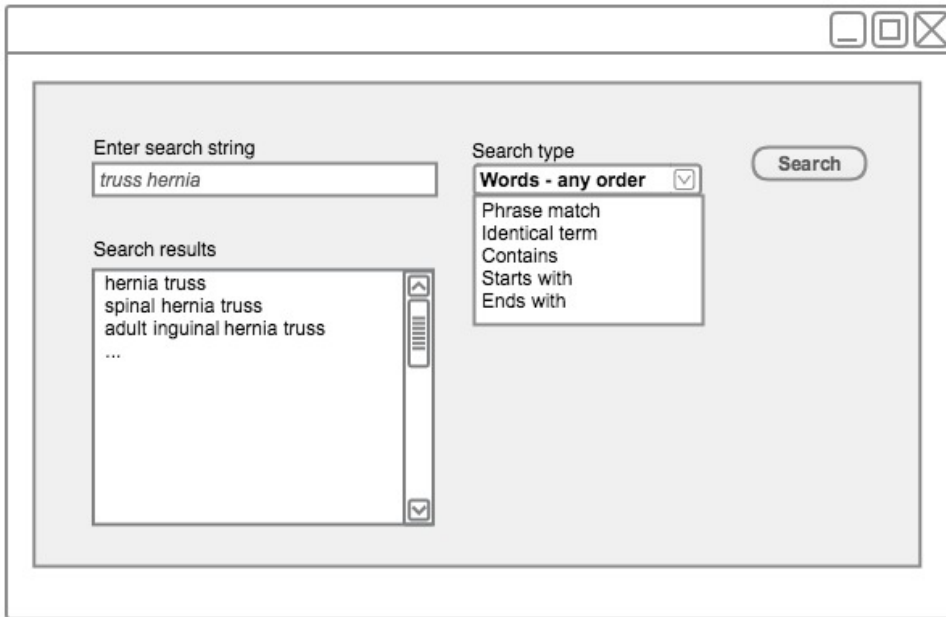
Enter search string

truss hernia

Search type

Words - any order

Phrase match
Identical term
Contains
Starts with
Ends with

Search

Search results

hernia truss
spinal hernia truss
adult inguinal hernia truss
...